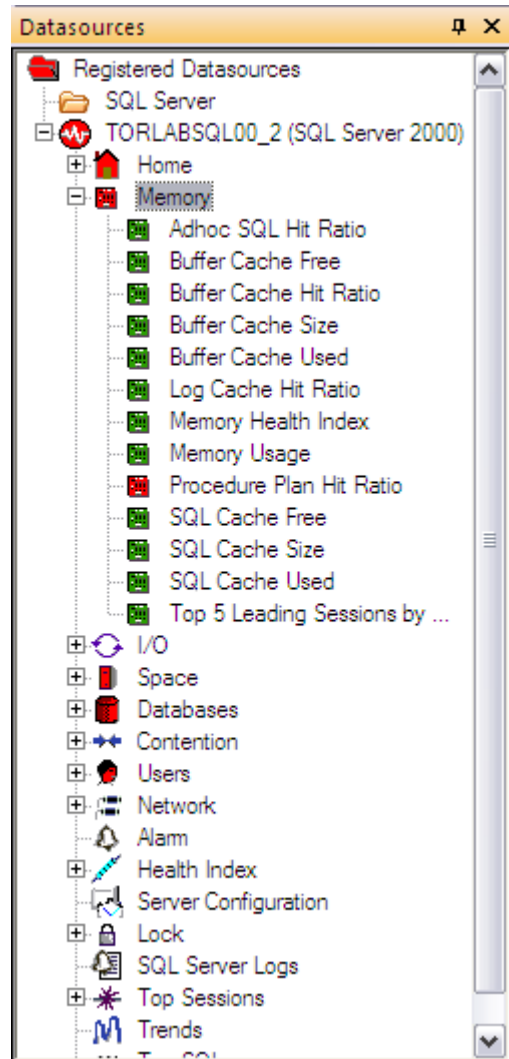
Datasources

Registered Datasources
SQL Server
TORLABSQL00_2 (SQL Server 2000)
Home
Memory
Adhoc SQL Hit Ratio
Buffer Cache Free
Buffer Cache Hit Ratio
Buffer Cache Size
Buffer Cache Used
Log Cache Hit Ratio
Memory Health Index
Memory Usage
Procedure Plan Hit Ratio
SQL Cache Free
SQL Cache Size
SQL Cache Used
Top 5 Leading Sessions by ...
I/O
Space
Databases
Contention
Users
Network
Alarm
Health Index
Server Configuration
Lock
SQL Server Logs
Top Sessions
Trends
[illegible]